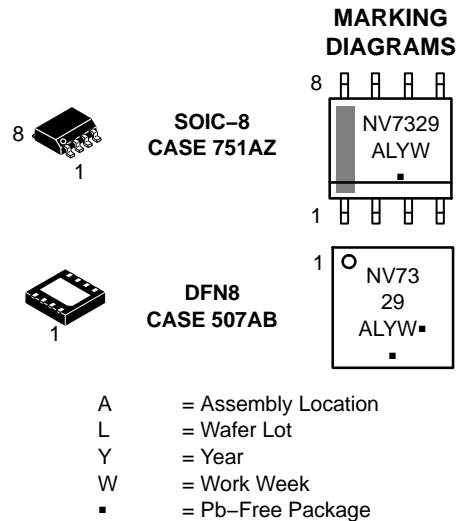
MARKING DIAGRAMS

8

1

SOIC−8
CASE 751AZ

8

NV7329
ALYW
▪

1

DFN8
CASE 507AB

1

1

NV73
29
ALYW▪
▪

| A | = Assembly Location |
|---|---|
| L | = Wafer Lot |
| Y | = Year |
| W | = Work Week |
| ▪ | = Pb−Free Package |